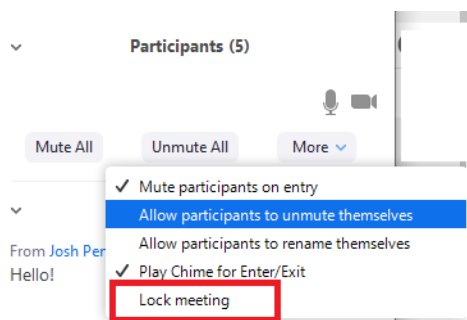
Participants (5)

Mute All
Unmute All
More

✓ Mute participants on entry
Allow participants to unmute themselves
Allow participants to rename themselves
✓ Play Chime for Enter/Exit
Lock meeting

From Josh Per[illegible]
Hello!